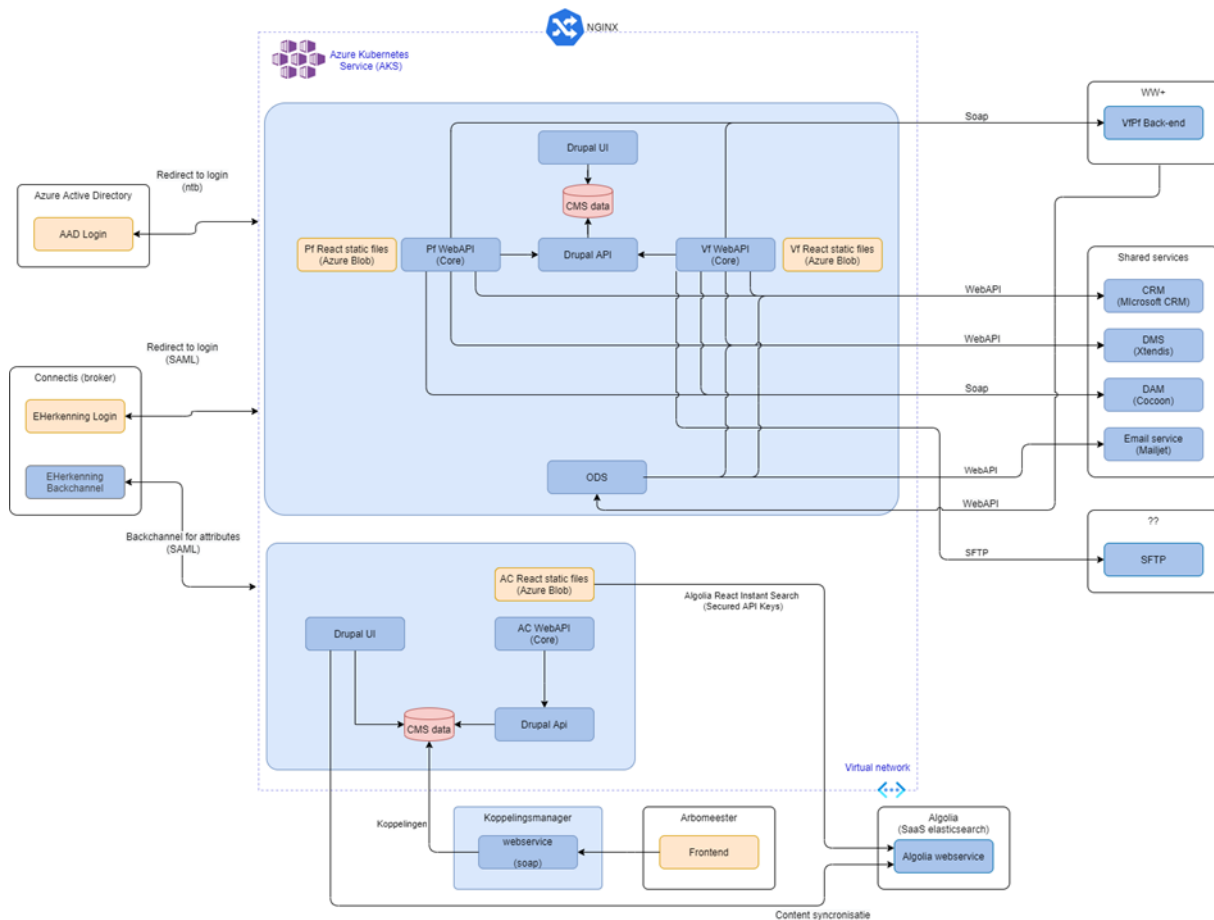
NGINX

Azure Kubernetes Service (AKS)

Drupal UI

CMS data

Pf React static files (Azure Blob)

Pf WebAPI (Core)

Drupal API

Vf WebAPI (Core)

Vf React static files (Azure Blob)

ODS

Soap

WW+

VfPf Back-end

Redirect to login (ntb)

Azure Active Directory

AAD Login

Shared services

WebAPI

CRM (Microsoft CRM)

WebAPI

DMS (Xtendis)

Soap

DAM (Cocoon)

Email service (Mailjet)

WebAPI

WebAPI

Redirect to login (SAML)

Connectis (broker)

EHerkenning Login

EHerkenning Backchannel

Backchannel for attributes (SAML)

??

SFTP

SFTP

AC React static files (Azure Blob)

Algolia React Instant Search (Secured API Keys)

Drupal UI

AC WebAPI (Core)

CMS data

Drupal Api

Virtual network

Koppelingsmanager

webservice (soap)

Arbomeester

Frontend

Koppelingen

Algolia (SaaS elasticsearch)

Algolia webservice

Content syncronisatie